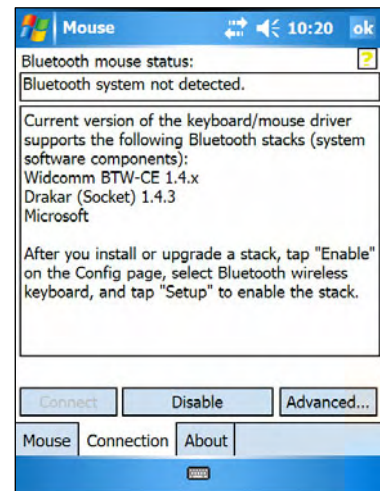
Mouse 10:20 ok

Bluetooth mouse status:

?

Bluetooth system not detected.

Current version of the keyboard/mouse driver supports the following Bluetooth stacks (system software components):
Widcomm BTW-CE 1.4.x
Drakar (Socket) 1.4.3
Microsoft

After you install or upgrade a stack, tap "Enable" on the Config page, select Bluetooth wireless keyboard, and tap "Setup" to enable the stack.

Connect Disable Advanced...

Mouse Connection About